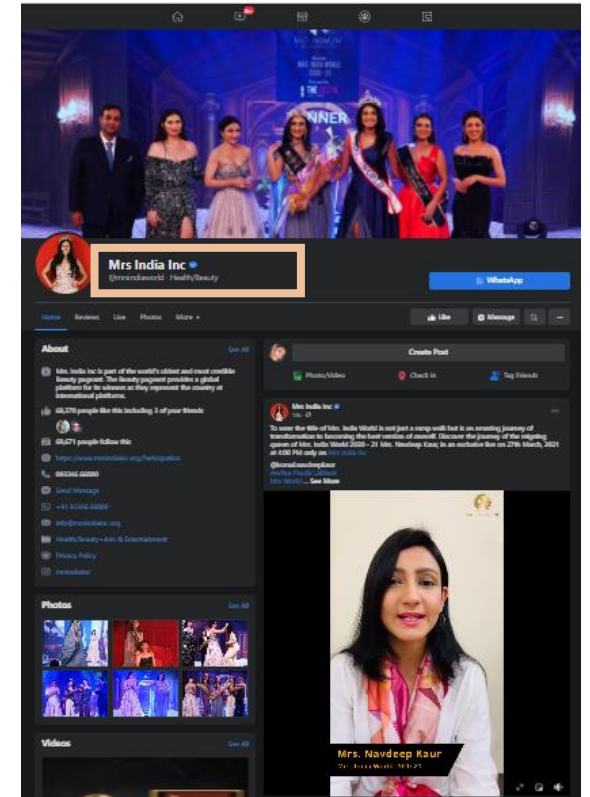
Mrs India Inc
@mrsindiaworld · Health/Beauty

WhatsApp

Home Reviews Live Photos More

Like Message

About See All

Mrs. India Inc is part of the world's oldest and most credible beauty pageant. The beauty pageant provides a global platform for its winners as they represent the country at international platforms.

68,370 people like this including 3 of your friends

68,671 people follow this

https://www.mrsindiainc.org/Participation

093265 66000

Send Message

+91 93265 66000

info@mrsindiainc.org

Health/Beauty · Arts & Entertainment

Privacy Policy

mrsindiainc

Create Post

Photo/Video Check in Tag Friends

Mrs India Inc

To wear the title of Mrs. India World is not just a ramp walk but is an amazing journey of transformation to becoming the best version of oneself. Discover the journey of the reigning queen of Mrs. India World 2020 - 21 Mrs. Navdeep Kaur, in an exclusive live on 27th March, 2021 at 4:00 PM only on Mrs India Inc

@konataandeepkaur
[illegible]
Mrs World ... See More

Photos See All

Videos See All

Mrs. Navdeep Kaur
Mrs. India World 2020-21